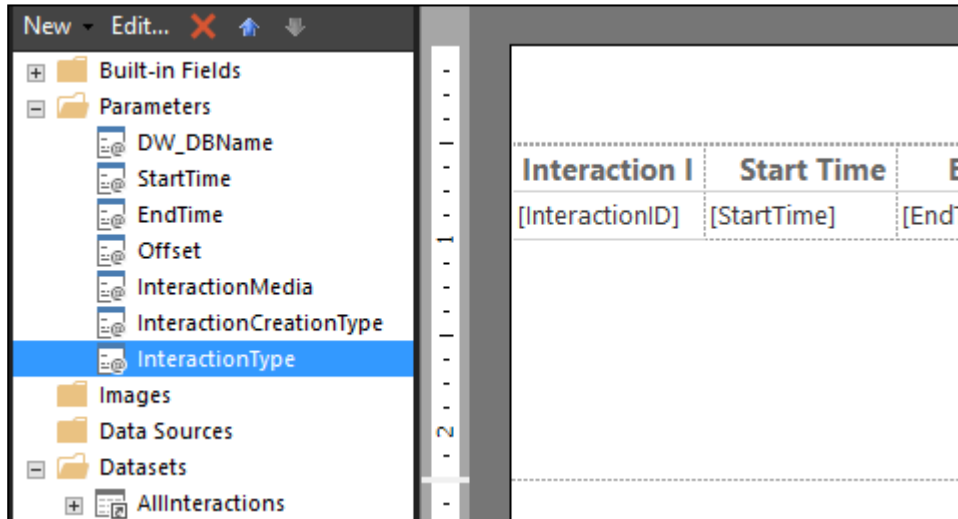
New ▾ Edit... ✕

Built-in Fields
Parameters
DW_DBName
StartTime
EndTime
Offset
InteractionMedia
InteractionCreationType
InteractionType
Images
Data Sources
Datasets
AllInteractions

1
2

| Interaction I | Start Time | E |
|---|---|---|
| [InteractionID] | [StartTime] | [EndT |